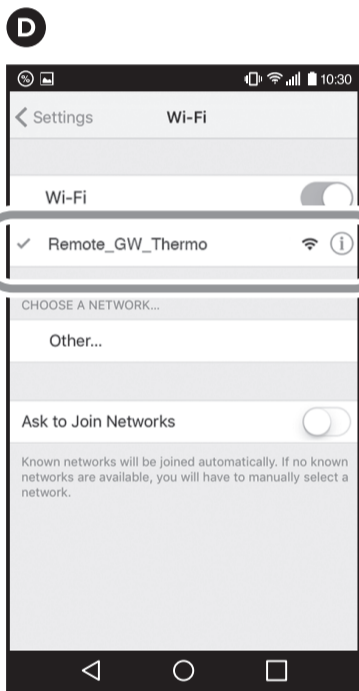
D

10:30

Settings

Wi-Fi

Wi-Fi

✓ Remote_GW_Thermo

CHOOSE A NETWORK...

Other...

Ask to Join Networks

Known networks will be joined automatically. If no known networks are available, you will have to manually select a network.